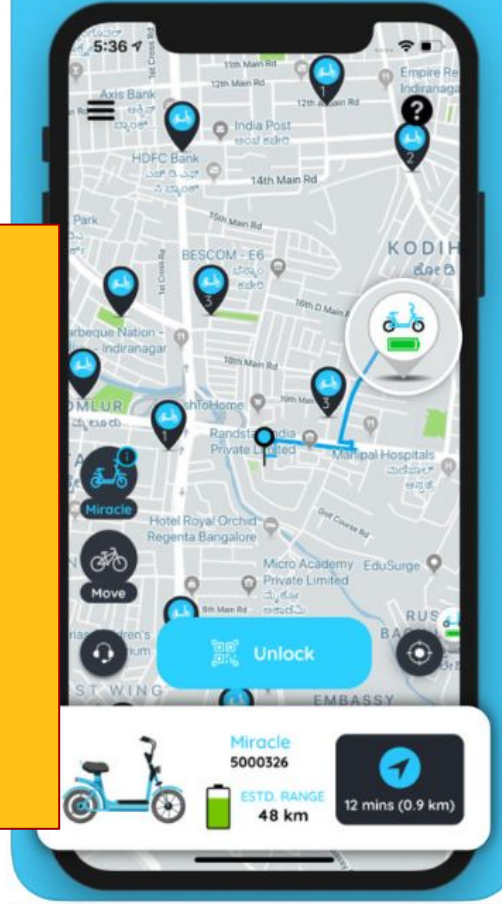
5:36

11th Main Rd

12th Main Rd

Axis Bank

India Post

HDFC Bank

14th Main Rd

Empire Re
Indiranaga

15th Main Rd

Park

BESCOM - E6

KODIH

16th D Main Rd

rbeque Nation - Indiranagar

OMLUR

FreshToHome

Randstad India Private Limited

Manipal Hospitals

Miracle

Hotel Royal Orchid Regenta Bangalore

Golf Course Rd

Move

Micro Academy Private Limited

EduSurge

8th Main Rd

Unlock

ST WING

EMBASSY

RUS

Miracle
5000326

ESTD. RANGE
48 km

12 mins (0.9 km)